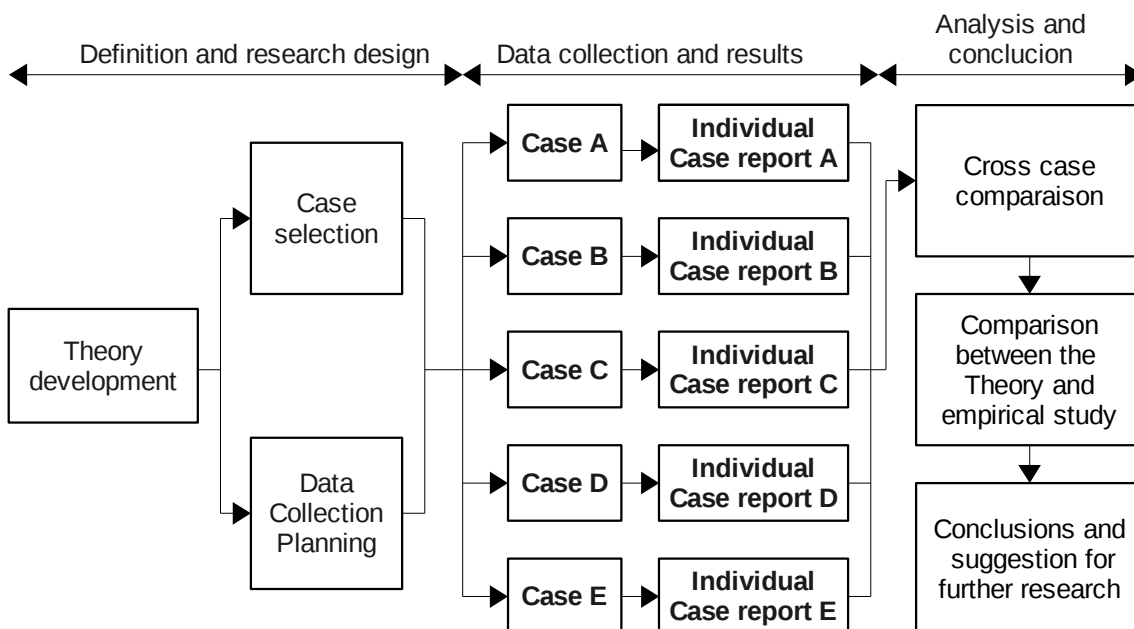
Definition and research design

Data collection and results

Analysis and conclucion

Theory development

Case selection

Data Collection Planning

Case A

Individual Case report A

Case B

Individual Case report B

Case C

Individual Case report C

Case D

Individual Case report D

Case E

Individual Case report E

Cross case comparaison

Comparison between the Theory and empirical study

Conclusions and suggestion for further research